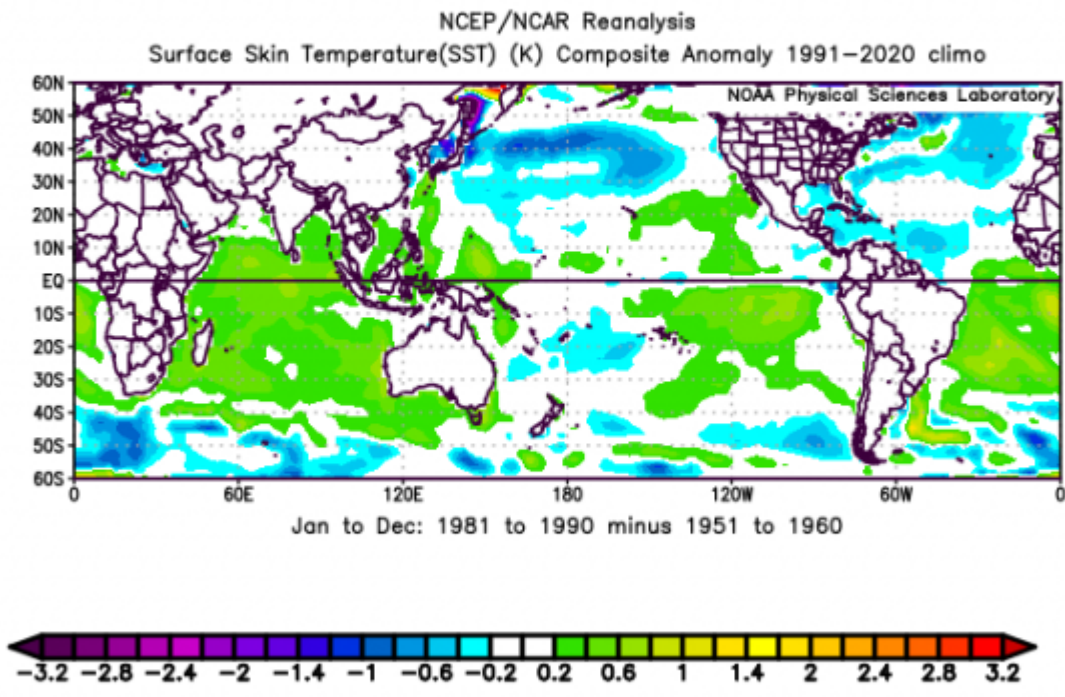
NCEP/NCAR Reanalysis
Surface Skin Temperature(SST) (K) Composite Anomaly 1991–2020 climo

NOAA Physical Sciences Laboratory

60N
50N
40N
30N
20N
10N
EQ
10S
20S
30S
40S
50S
60S

0 60E 120E 180 120W 60W 0

Jan to Dec: 1981 to 1990 minus 1951 to 1960

−3.2 −2.8 −2.4 −2 −1.4 −1 −0.6 −0.2 0.2 0.6 1 1.4 2 2.4 2.8 3.2